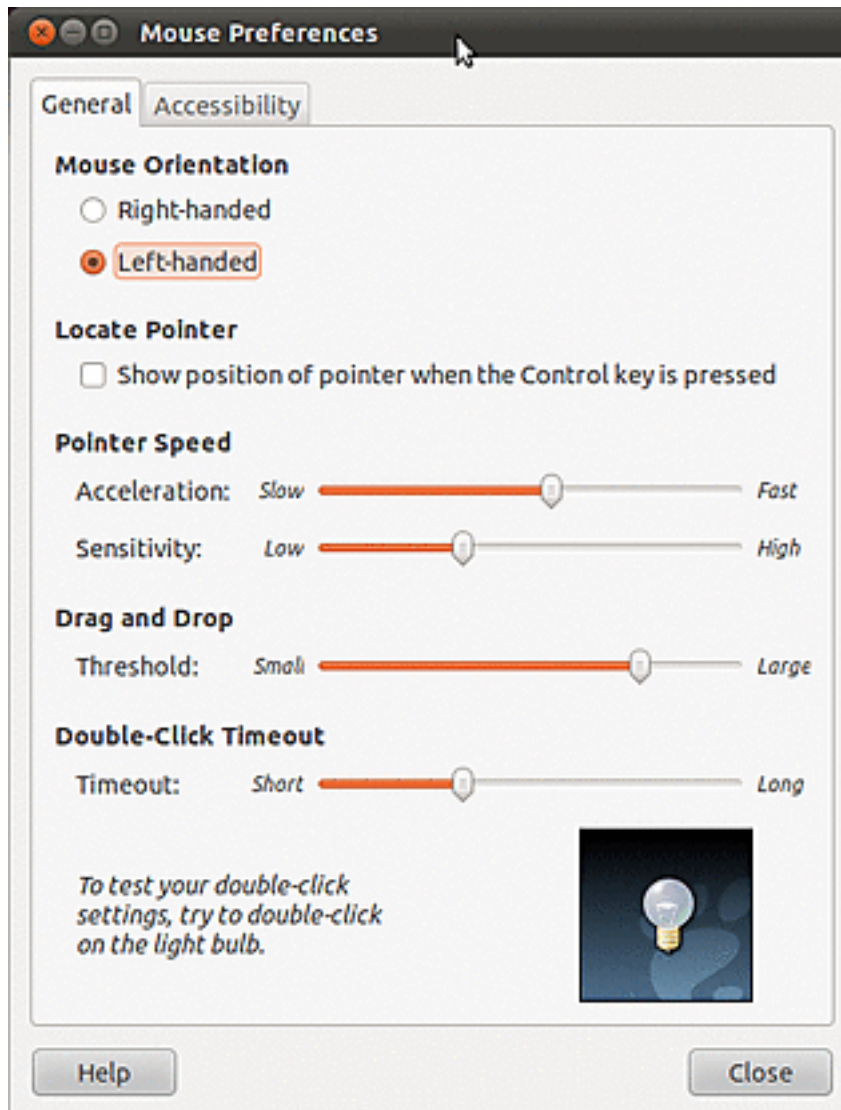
Mouse Preferences

General Accessibility

Mouse Orientation

Right-handed

Left-handed

Locate Pointer

Show position of pointer when the Control key is pressed

Pointer Speed

Acceleration: Slow Fast

Sensitivity: Low High

Drag and Drop

Threshold: Small Large

Double-Click Timeout

Timeout: Short Long

To test your double-click settings, try to double-click on the light bulb.

Help

Close